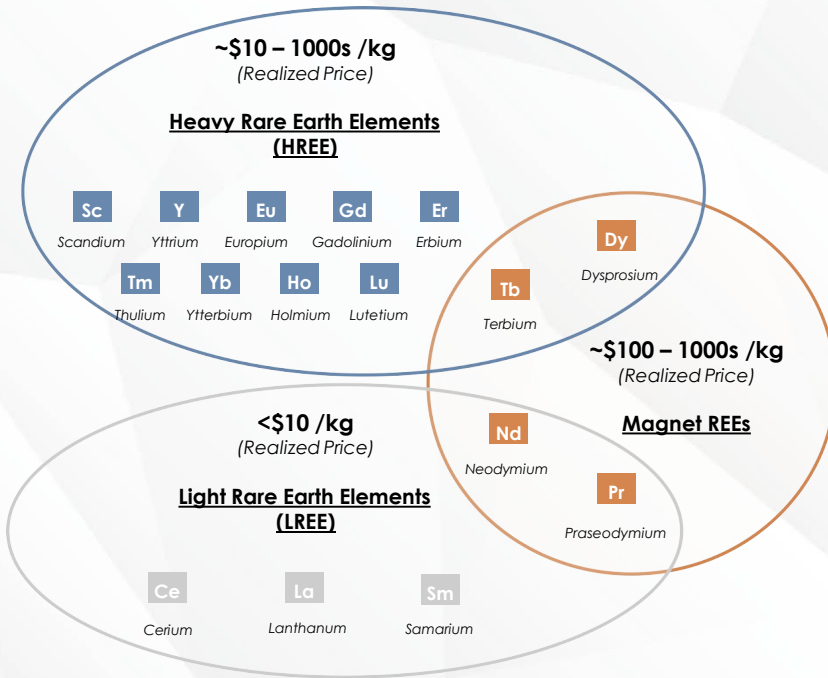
~\$10 – 1000s /kg
(Realized Price)

Heavy Rare Earth Elements
(HREE)

Sc
Scandium

Y
Yttrium

Eu
Europium

Gd
Gadolinium

Er
Erbium

Tm
Thulium

Yb
Ytterbium

Ho
Holmium

Lu
Lutetium

Dy
Dysprosium

Tb
Terbium

~\$100 – 1000s /kg
(Realized Price)

Magnet REEs

Nd
Neodymium

Pr
Praseodymium

<\$10 /kg
(Realized Price)

Light Rare Earth Elements
(LREE)

Ce
Cerium

La
Lanthanum

Sm
Samarium